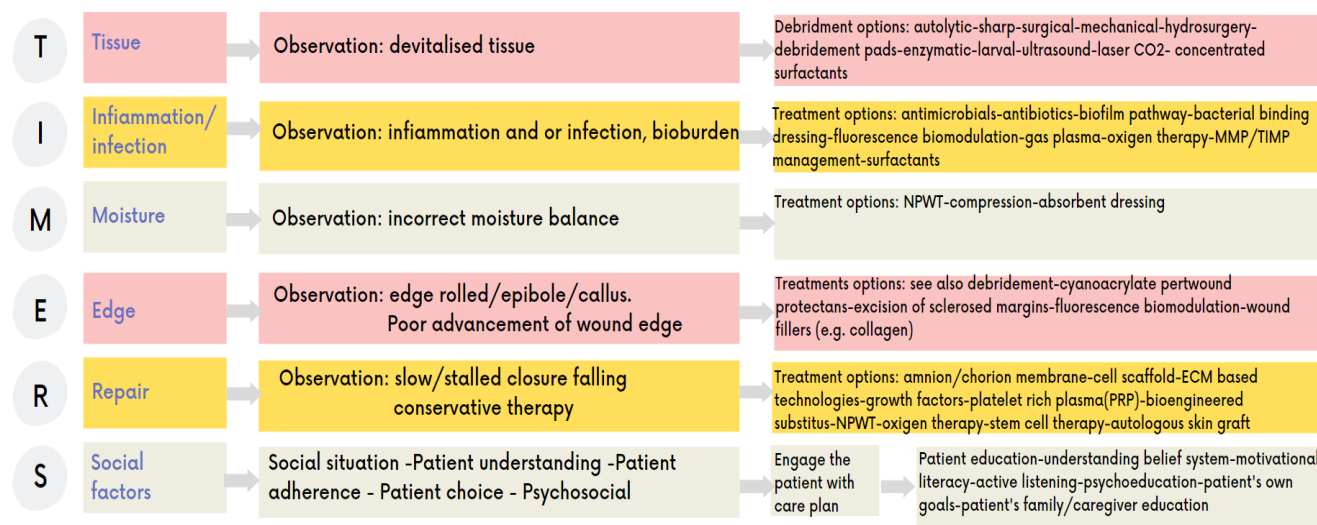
T

Tissue

Observation: devitalised tissue

Debridment options: autolytic-sharp-surgical-mechanical-hydrosurgery-debridement pads-enzymatic-larval-ultrasound-laser CO2- concentrated surfactants

I

Infiammation/ infection

Observation: infiammation and or infection, bioburden

Treatment options: antimicrobials-antibiotics-biofilm pathway-bacterial binding dressing-fluorescence biomodulation-gas plasma-oxigen therapy-MMP/TIMP management-surfactants

M

Moisture

Observation: incorrect moisture balance

Treatment options: NPWT-compression-absorbent dressing

E

Edge

Observation: edge rolled/epibole/callus. Poor advancement of wound edge

Treatments options: see also debridement-cyanoacrylate pertwound protectans-excision of sclerosed margins-fluorescence biomodulation-wound fillers (e.g. collagen)

R

Repair

Observation: slow/stalled closure falling conservative therapy

Treatment options: amnion/chorion membrane-cell scaffold-ECM based technologies-growth factors-platelet rich plasma(PRP)-bioengineered substitus-NPWT-oxigen therapy-stem cell therapy-autologous skin graft

S

Social factors

Social situation -Patient understanding -Patient adherence - Patient choice - Psychosocial

Engage the patient with care plan

Patient education-understanding belief system-motivational literacy-active listening-psychoeducation-patient's own goals-patient's family/caregiver education